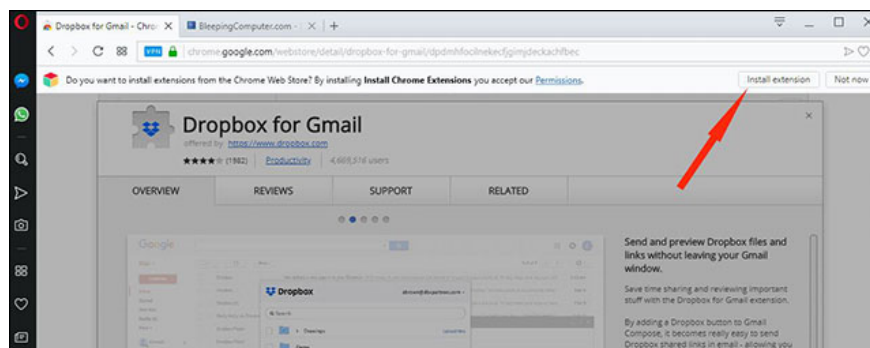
Dropbox for Gmail - Chro ×
BleepingComputer.com - ×
+
VPN
chrome.google.com/webstore/detail/dropbox-for-gmail/dpdmhfoolnekecfjgimjdeckachfbec
Do you want to install extensions from the Chrome Web Store? By installing Install Chrome Extensions you accept our Permissions.
Install extension
Not now
Dropbox for Gmail
offered by https://www.dropbox.com
★★★★ (1982) | Productivity | 4,668,576 users
OVERVIEW
REVIEWS
SUPPORT
RELATED
Google
Dropbox
Search
Drawings
Send and preview Dropbox files and links without leaving your Gmail window.
Save time sharing and reviewing important stuff with the Dropbox for Gmail extension.
By adding a Dropbox button to Gmail Compose, it becomes really easy to send Dropbox shared links in email - allowing you